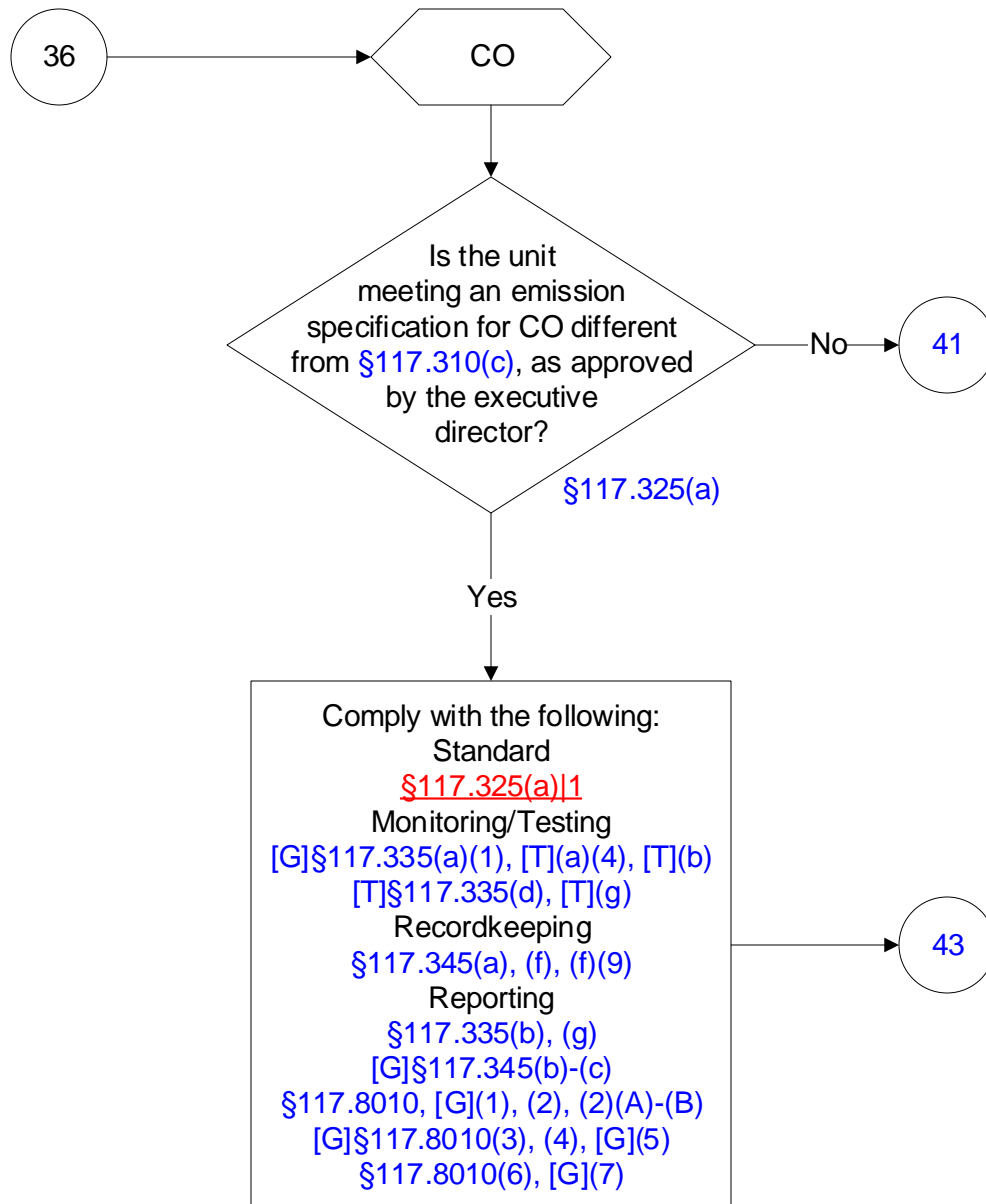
36

CO

Is the unit meeting an emission specification for CO different from §117.310(c), as approved by the executive director?

§117.325(a)

No

41

Yes

Comply with the following:
Standard
§117.325(a)|1
Monitoring/Testing
[G]§117.335(a)(1), [T](a)(4), [T](b)
[T]§117.335(d), [T](g)
Recordkeeping
§117.345(a), (f), (f)(9)
Reporting
§117.335(b), (g)
[G]§117.345(b)-(c)
§117.8010, [G](1), (2), (2)(A)-(B)
[G]§117.8010(3), (4), [G](5)
§117.8010(6), [G](7)

43